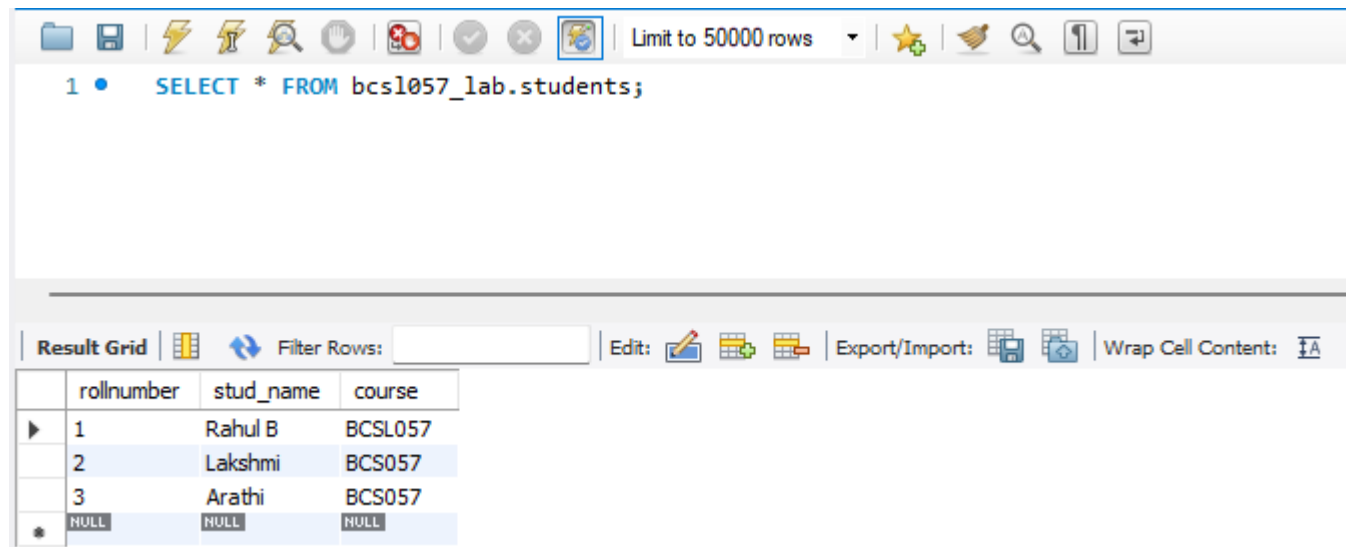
Limit to 50000 rows

1 SELECT * FROM bcsl057_lab.students;

Result Grid | Filter Rows: | Edit: | Export/Import: | Wrap Cell Content:

| | rollnumber | stud_name | course |
|---|---|---|---|
| ▶ | 1 | Rahul B | BCSL057 |
| | 2 | Lakshmi | BCS057 |
| | 3 | Arathi | BCS057 |
| * | NULL | NULL | NULL |